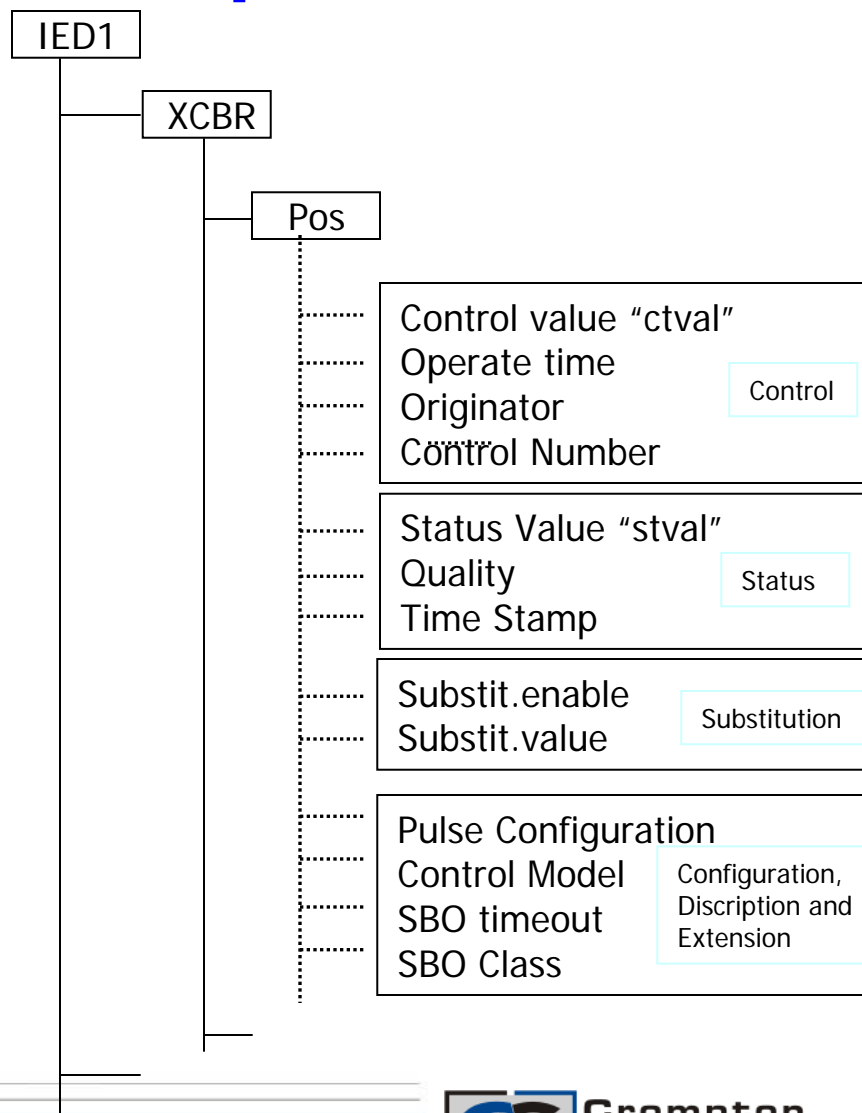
IED1

XCBR

Pos

Control value "ctval"
Operate time
Originator
Control Number

Control

Status Value "stval"
Quality
Time Stamp

Status

Substit.enable
Substit.value

Substitution

Pulse Configuration
Control Model
SBO timeout
SBO Class

Configuration, Discription and Extension

Crompton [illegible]